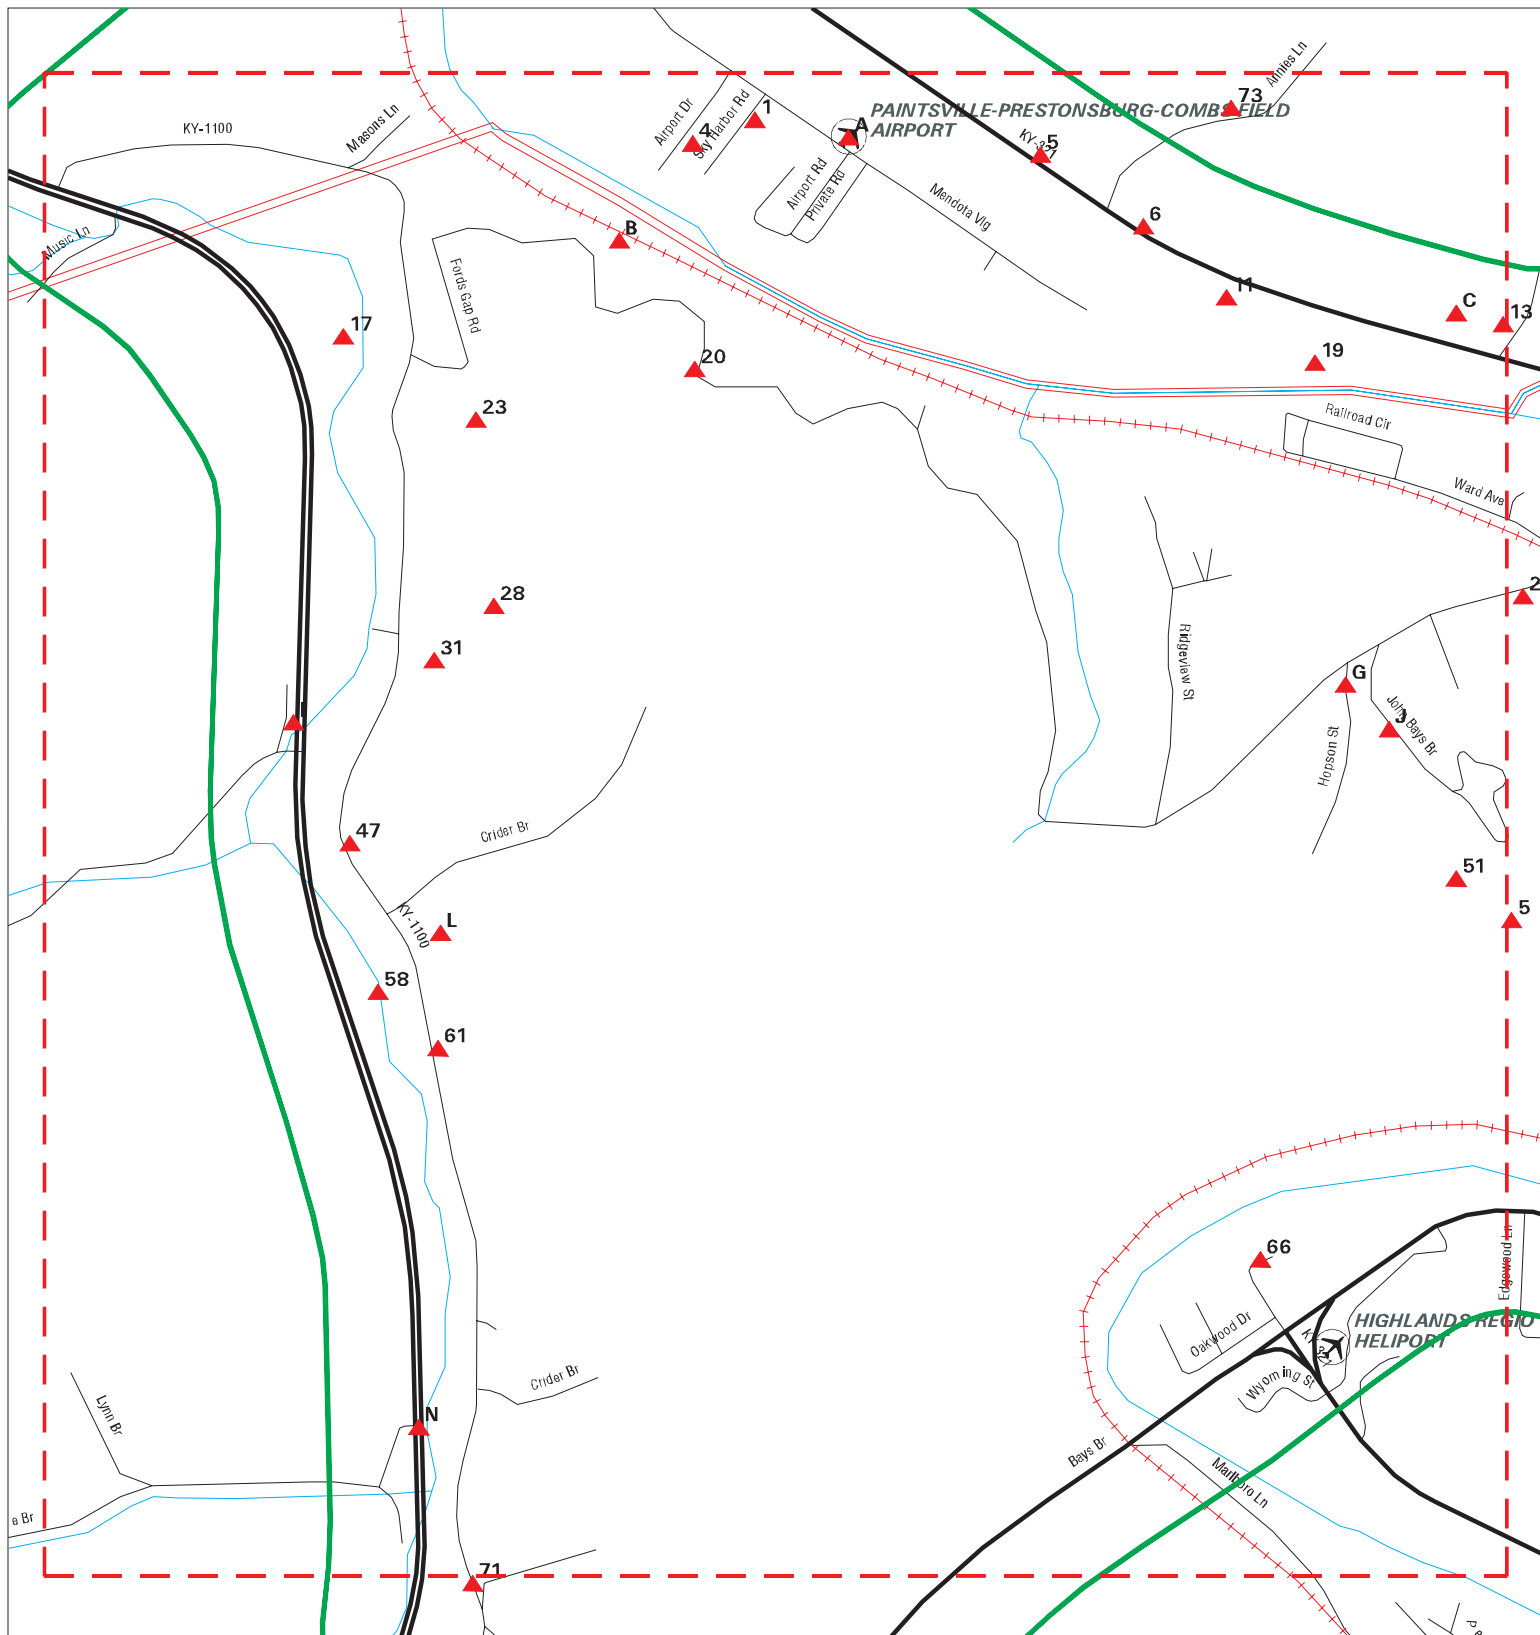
KY-1100
Masons Ln
Airport Dr
4
Sky Harbor Rd
1
A
PAINTSVILLE-PRESTONSBURG-COMBS FIELD AIRPORT
73
Annies Ln
KY-321
5
Airport Rd
Private Rd
Mendota Vlg
6
Music Ln
Fords Gap Rd
B
17
20
11
C
13
19
23
Railroad Cir
Ward Ave
28
2
31
Ridgeview St
G
Hopson St
J
John Bays Br
47
Crider Br
KY-1100
L
51
5
58
61
66
Edgewood Ln
Oakwood Dr
KY-321
HIGHLANDS REGIO HELIPORT
Crider Br
Lynn Br
N
Wyoming St
Bays Br
Marlboro Ln
e Br
71